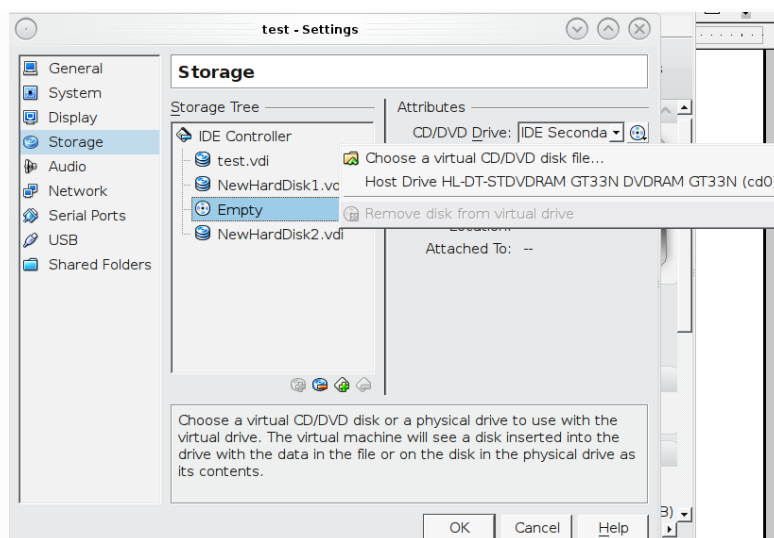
test - Settings

General
System
Display
Storage
Audio
Network
Serial Ports
USB
Shared Folders

Storage

Storage Tree
IDE Controller
test.vdi
NewHardDisk1.vd
Empty
NewHardDisk2.vdi

Attributes
CD/DVD Drive: IDE Seconda

Choose a virtual CD/DVD disk file...
Host Drive HL-DT-STDVDRAM GT33N DVDRAM GT33N (cd0

Remove disk from virtual drive

Attached To: --

Choose a virtual CD/DVD disk or a physical drive to use with the virtual drive. The virtual machine will see a disk inserted into the drive with the data in the file or on the disk in the physical drive as its contents.

OK
Cancel
Help